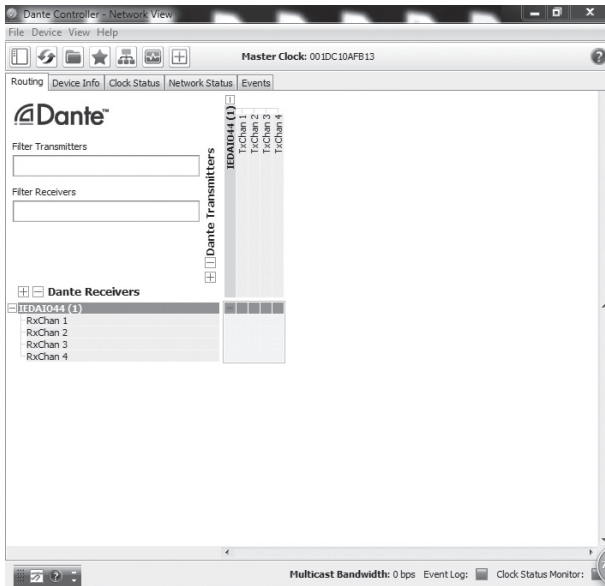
Dante Controller - Network View
File Device View Help
Master Clock: 001DC10AFB13
Routing Device Info Clock Status Network Status Events
Dante™
Filter Transmitters
Filter Receivers
Dante Transmitters
IEDAI044 (1)
TxChan 1
TxChan 2
TxChan 3
TxChan 4
Dante Receivers
IEDAI044 (1)
RxChan 1
RxChan 2
RxChan 3
RxChan 4
Multicast Bandwidth: 0 bps Event Log: Clock Status Monitor: